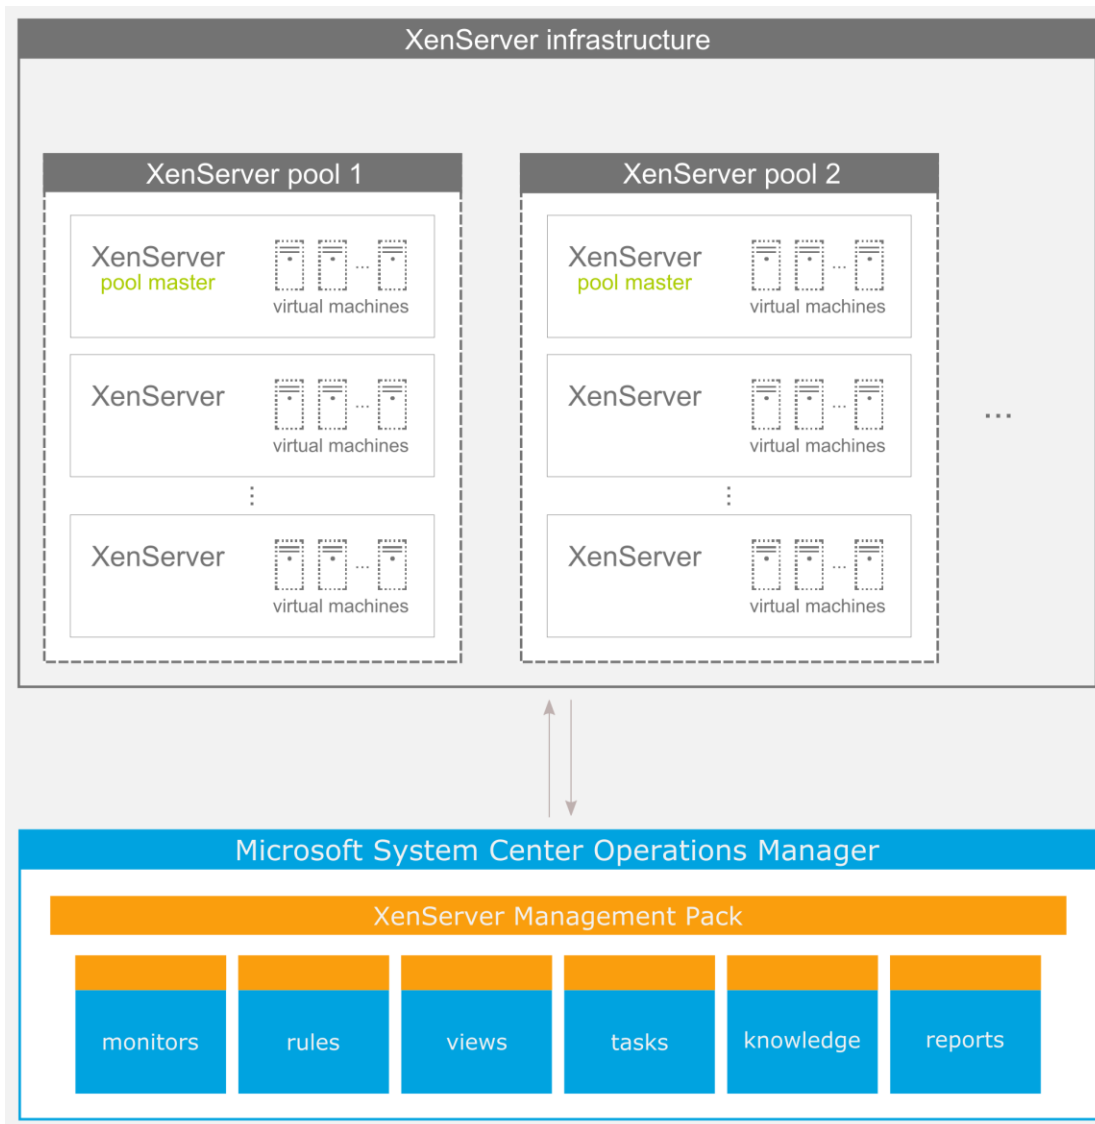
XenServer infrastructure

XenServer pool 1

XenServer
pool master
virtual machines

XenServer
virtual machines

XenServer
virtual machines

XenServer pool 2

XenServer
pool master
virtual machines

XenServer
virtual machines

XenServer
virtual machines

...

Microsoft System Center Operations Manager

XenServer Management Pack

monitors

rules

views

tasks

knowledge

reports